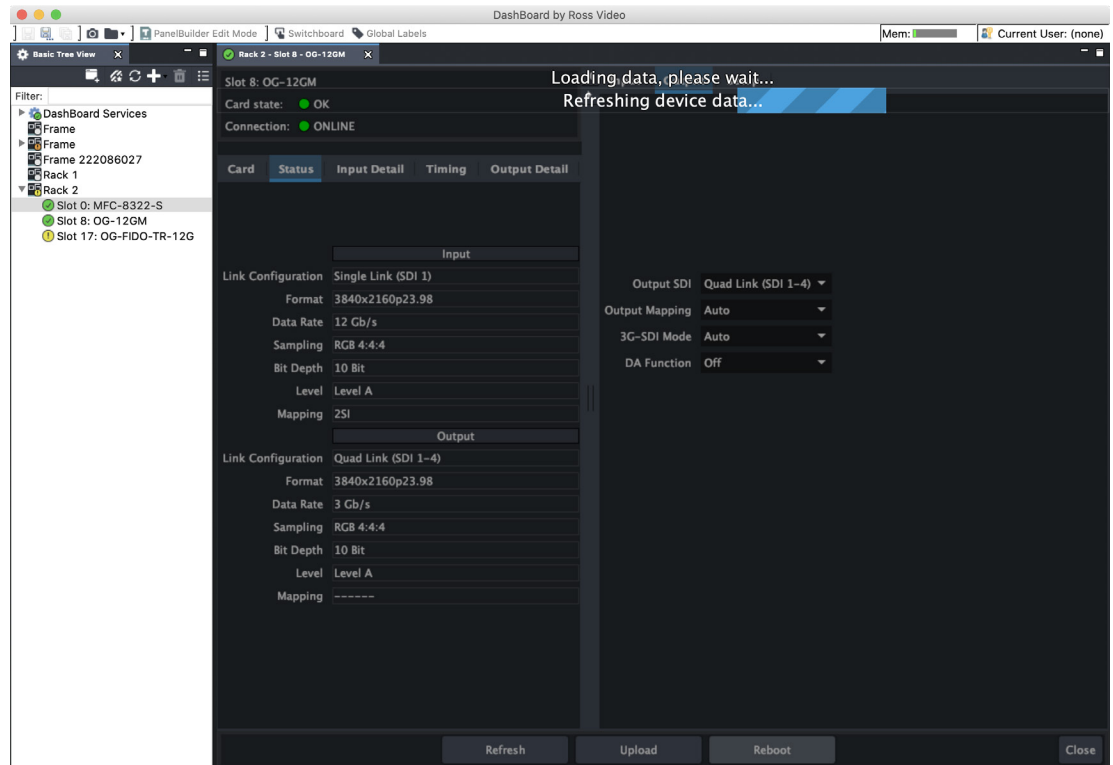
DashBoard by Ross Video

PanelBuilder Edit Mode
Switchboard
Global Labels
Mem:
Current User: (none)

Basic Tree View

Filter:
DashBoard Services
Frame
Frame
Frame 222086027
Rack 1
Rack 2
Slot 0: MFC-8322-S
Slot 8: OG-12GM
Slot 17: OG-FIDO-TR-12G

Rack 2 - Slot 8 - OG-12GM

Slot 8: OG-12GM
Card state: OK
Connection: ONLINE

Loading data, please wait...
Refreshing device data...

Card | Status | Input Detail | Timing | Output Detail

Input

| | |
|---|---|
| Link Configuration | Single Link (SDI 1) |
| Format | 3840x2160p23.98 |
| Data Rate | 12 Gb/s |
| Sampling | RGB 4:4:4 |
| Bit Depth | 10 Bit |
| Level | Level A |
| Mapping | 2SI |

Output

| | |
|---|---|
| Link Configuration | Quad Link (SDI 1-4) |
| Format | 3840x2160p23.98 |
| Data Rate | 3 Gb/s |
| Sampling | RGB 4:4:4 |
| Bit Depth | 10 Bit |
| Level | Level A |
| Mapping | ------ |

| | |
|---|---|
| Output SDI | Quad Link (SDI 1-4) |
| Output Mapping | Auto |
| 3G-SDI Mode | Auto |
| DA Function | Off |

Refresh
Upload
Reboot
Close